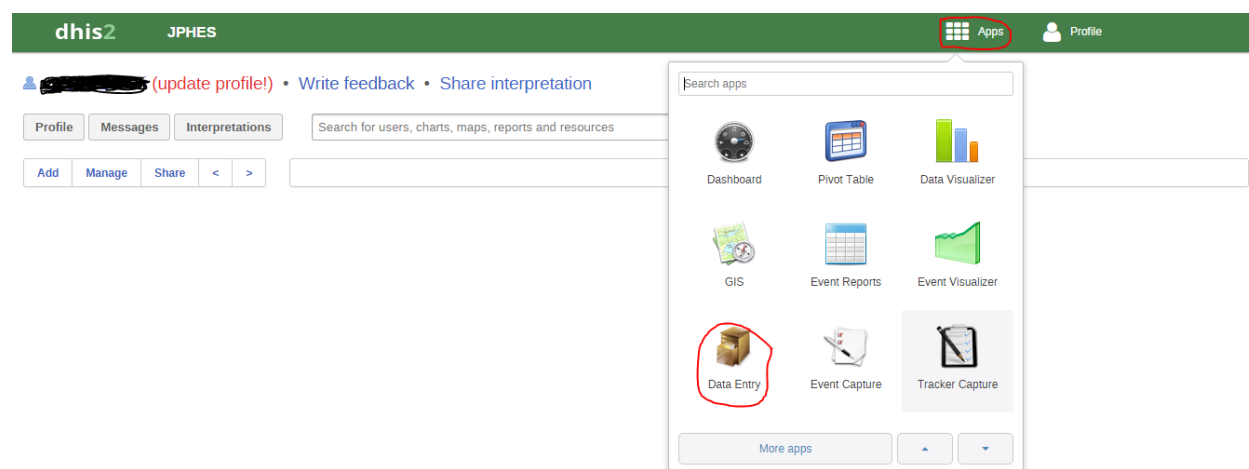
dhis2 JPHES

Apps Profile

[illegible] (update profile!) • Write feedback • Share interpretation

Profile Messages Interpretations Search for users, charts, maps, reports and resources

Add Manage Share < >

Search apps

Dashboard Pivot Table Data Visualizer

GIS Event Reports Event Visualizer

Data Entry Event Capture Tracker Capture

More apps